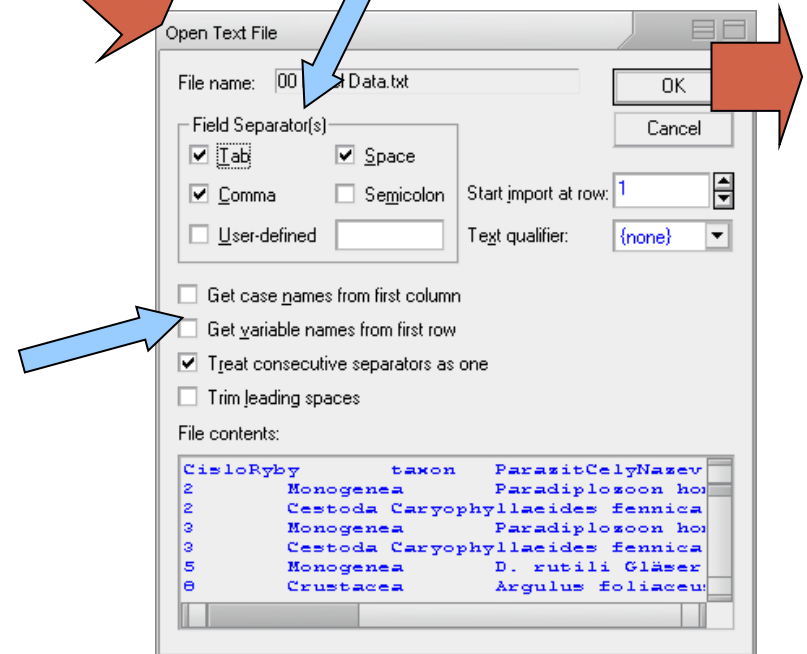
Open Text File

File name: 00 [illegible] Data.txt

OK

Cancel

Field Separator(s)

Tab

Space

Comma

Semicolon

User-defined

Start import at row: 1

Text qualifier: {none}

Get case names from first column

Get variable names from first row

Treat consecutive separators as one

Trim leading spaces

File contents:

CisloRyby taxon ParazitCelyNazev
2 Monogenea Paradiplozoon ho
2 Cestoda Caryophyllaeides fennica
3 Monogenea Paradiplozoon ho
3 Cestoda Caryophyllaeides fennica
5 Monogenea D. rutili Gläser
8 Crustacea Argulus foliaceu